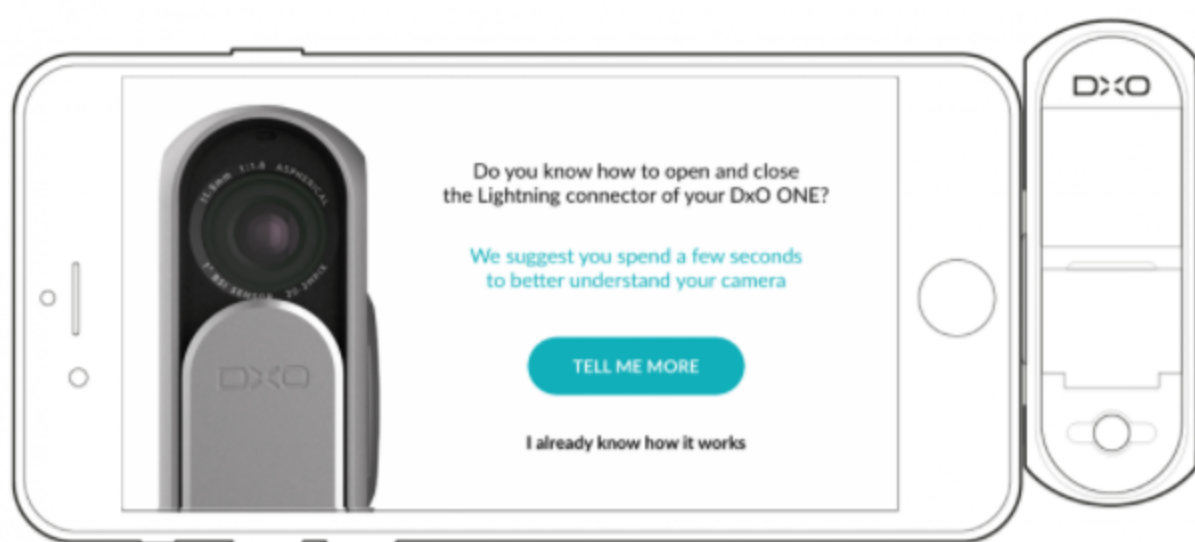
DXO

11.9mm 1:1.8 ASPHERICAL

1" BSI SENSOR 20.2MPIX

DXO

Do you know how to open and close the Lightning connector of your DxO ONE?

We suggest you spend a few seconds to better understand your camera

TELL ME MORE

I already know how it works